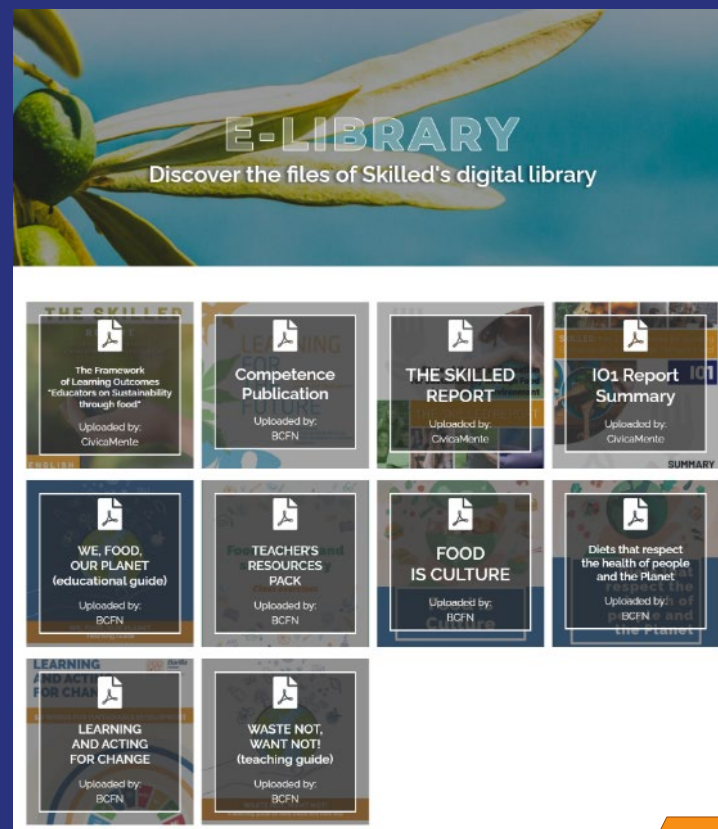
E-LIBRARY
Discover the files of Skilled's digital library

The Framework of Learning Outcomes "Educators on Sustainability through food"
Uploaded by:
CivicaMente

Competence Publication
Uploaded by:
BCFN

THE SKILLED REPORT
Uploaded by:
CivicaMente

IO1 Report Summary
Uploaded by:
CivicaMente

WE, FOOD, OUR PLANET (educational guide)
Uploaded by:
BCFN

TEACHER'S RESOURCES PACK
Uploaded by:
BCFN

FOOD IS CULTURE
Uploaded by:
BCFN

Diets that respect the health of people and the Planet
Uploaded by:
BCFN

LEARNING AND ACTING FOR CHANGE
Uploaded by:
BCFN

WASTE NOT, WANT NOT! (teaching guide)
Uploaded by:
BCFN